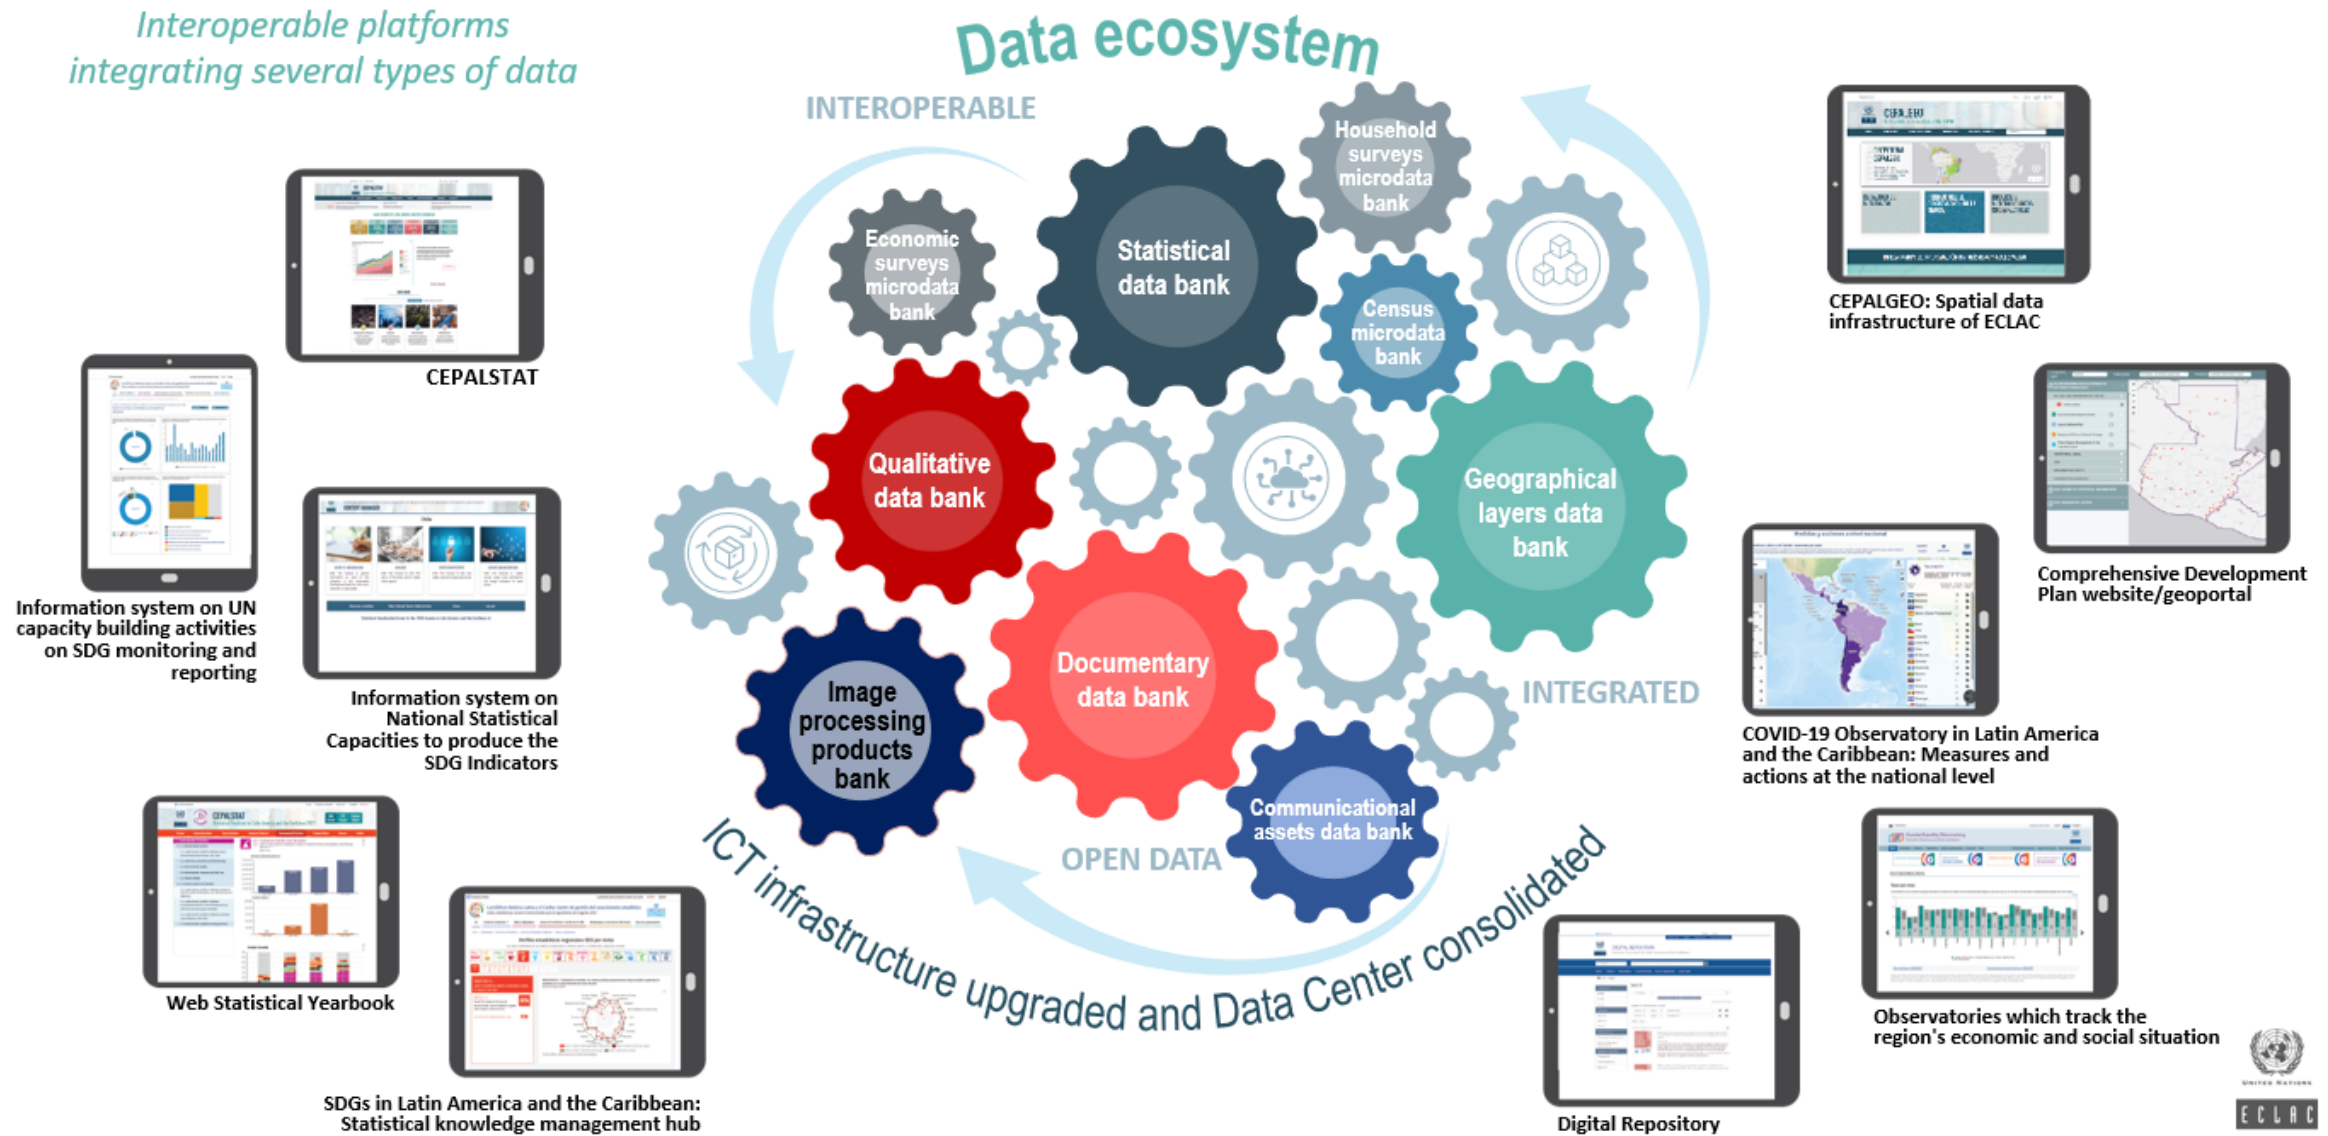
Interoperable platforms integrating several types of data

Data ecosystem

INTEROPERABLE

Economic surveys microdata bank

Statistical data bank

Household surveys microdata bank

Census microdata bank

Qualitative data bank

Geographical layers data bank

Documentary data bank

Image processing products bank

Communicational assets data bank

INTEGRATED

OPEN DATA

ICT infrastructure upgraded and Data Center consolidated

CEPALSTAT

Information system on UN capacity building activities on SDG monitoring and reporting

Information system on National Statistical Capacities to produce the SDG Indicators

Web Statistical Yearbook

SDGs in Latin America and the Caribbean: Statistical knowledge management hub

CEPALGEO: Spatial data infrastructure of ECLAC

Comprehensive Development Plan website/geoportal

COVID-19 Observatory in Latin America and the Caribbean: Measures and actions at the national level

Observatories which track the region's economic and social situation

Digital Repository

UNITED NATIONS

ECLAC